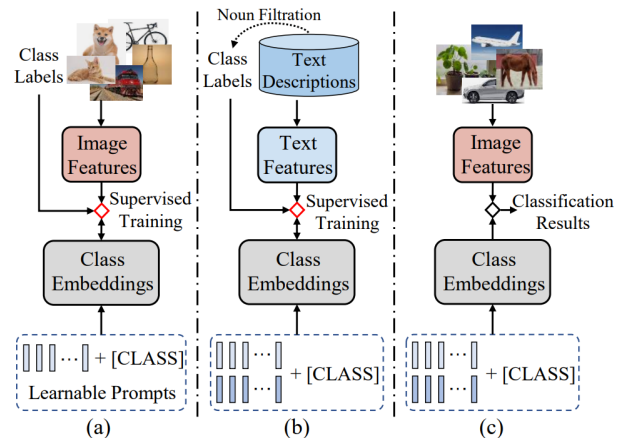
Class Labels

Image Features

Supervised Training

Class Embeddings

$\cdots$ + [CLASS]

Learnable Prompts

(a)

Noun Filtration

Class Labels

Text Descriptions

Text Features

Supervised Training

Class Embeddings

$\cdots$

$\cdots$ + [CLASS]

(b)

Image Features

Classification Results

Class Embeddings

$\cdots$

$\cdots$ + [CLASS]

(c)